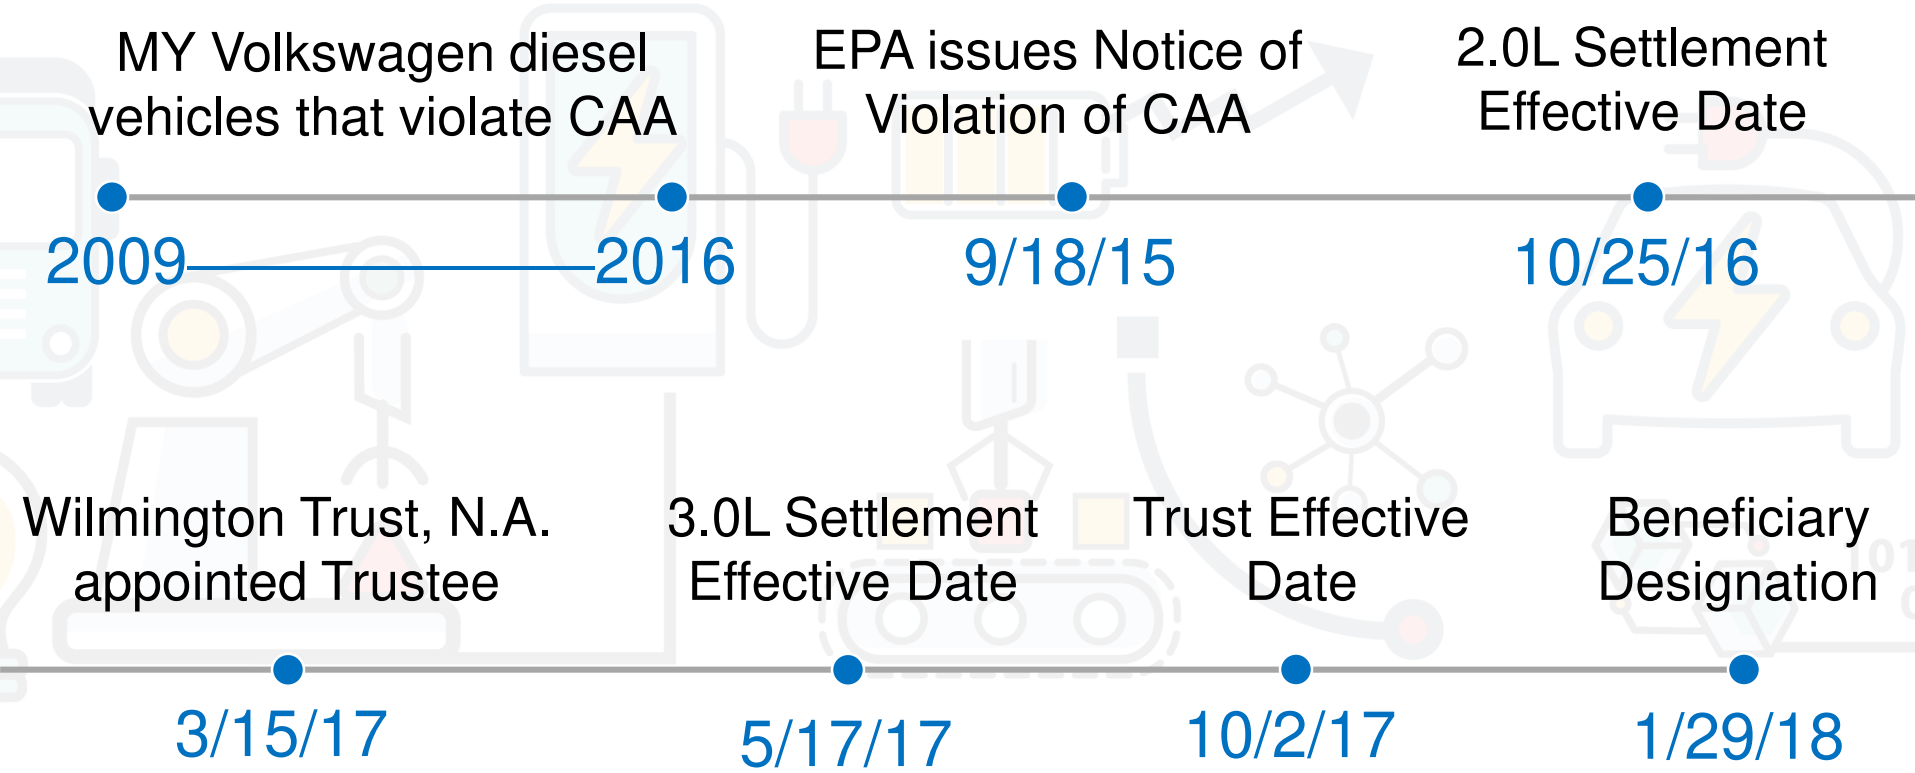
MY Volkswagen diesel vehicles that violate CAA

EPA issues Notice of Violation of CAA

2.0L Settlement Effective Date

2009

2016

9/18/15

10/25/16

Wilmington Trust, N.A. appointed Trustee

3.0L Settlement Effective Date

Trust Effective Date

Beneficiary Designation

3/15/17

5/17/17

10/2/17

1/29/18